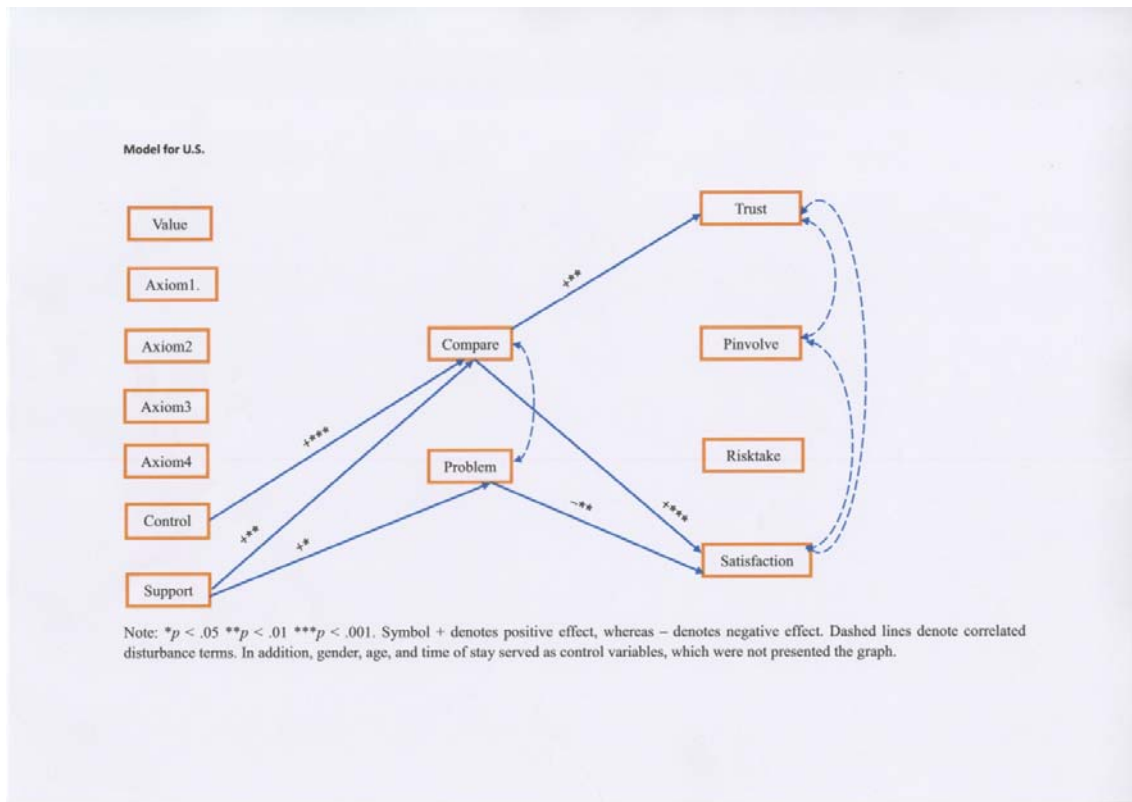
Model for U.S.

Value

Axiom1.

Axiom2

Axiom3

Axiom4

Control

Support

Compare

Problem

Trust

Pinvolve

Risktake

Satisfaction

+**

+***

+**

+*

−**

+***

Note: *p < .05 **p < .01 ***p < .001. Symbol + denotes positive effect, whereas – denotes negative effect. Dashed lines denote correlated disturbance terms. In addition, gender, age, and time of stay served as control variables, which were not presented the graph.